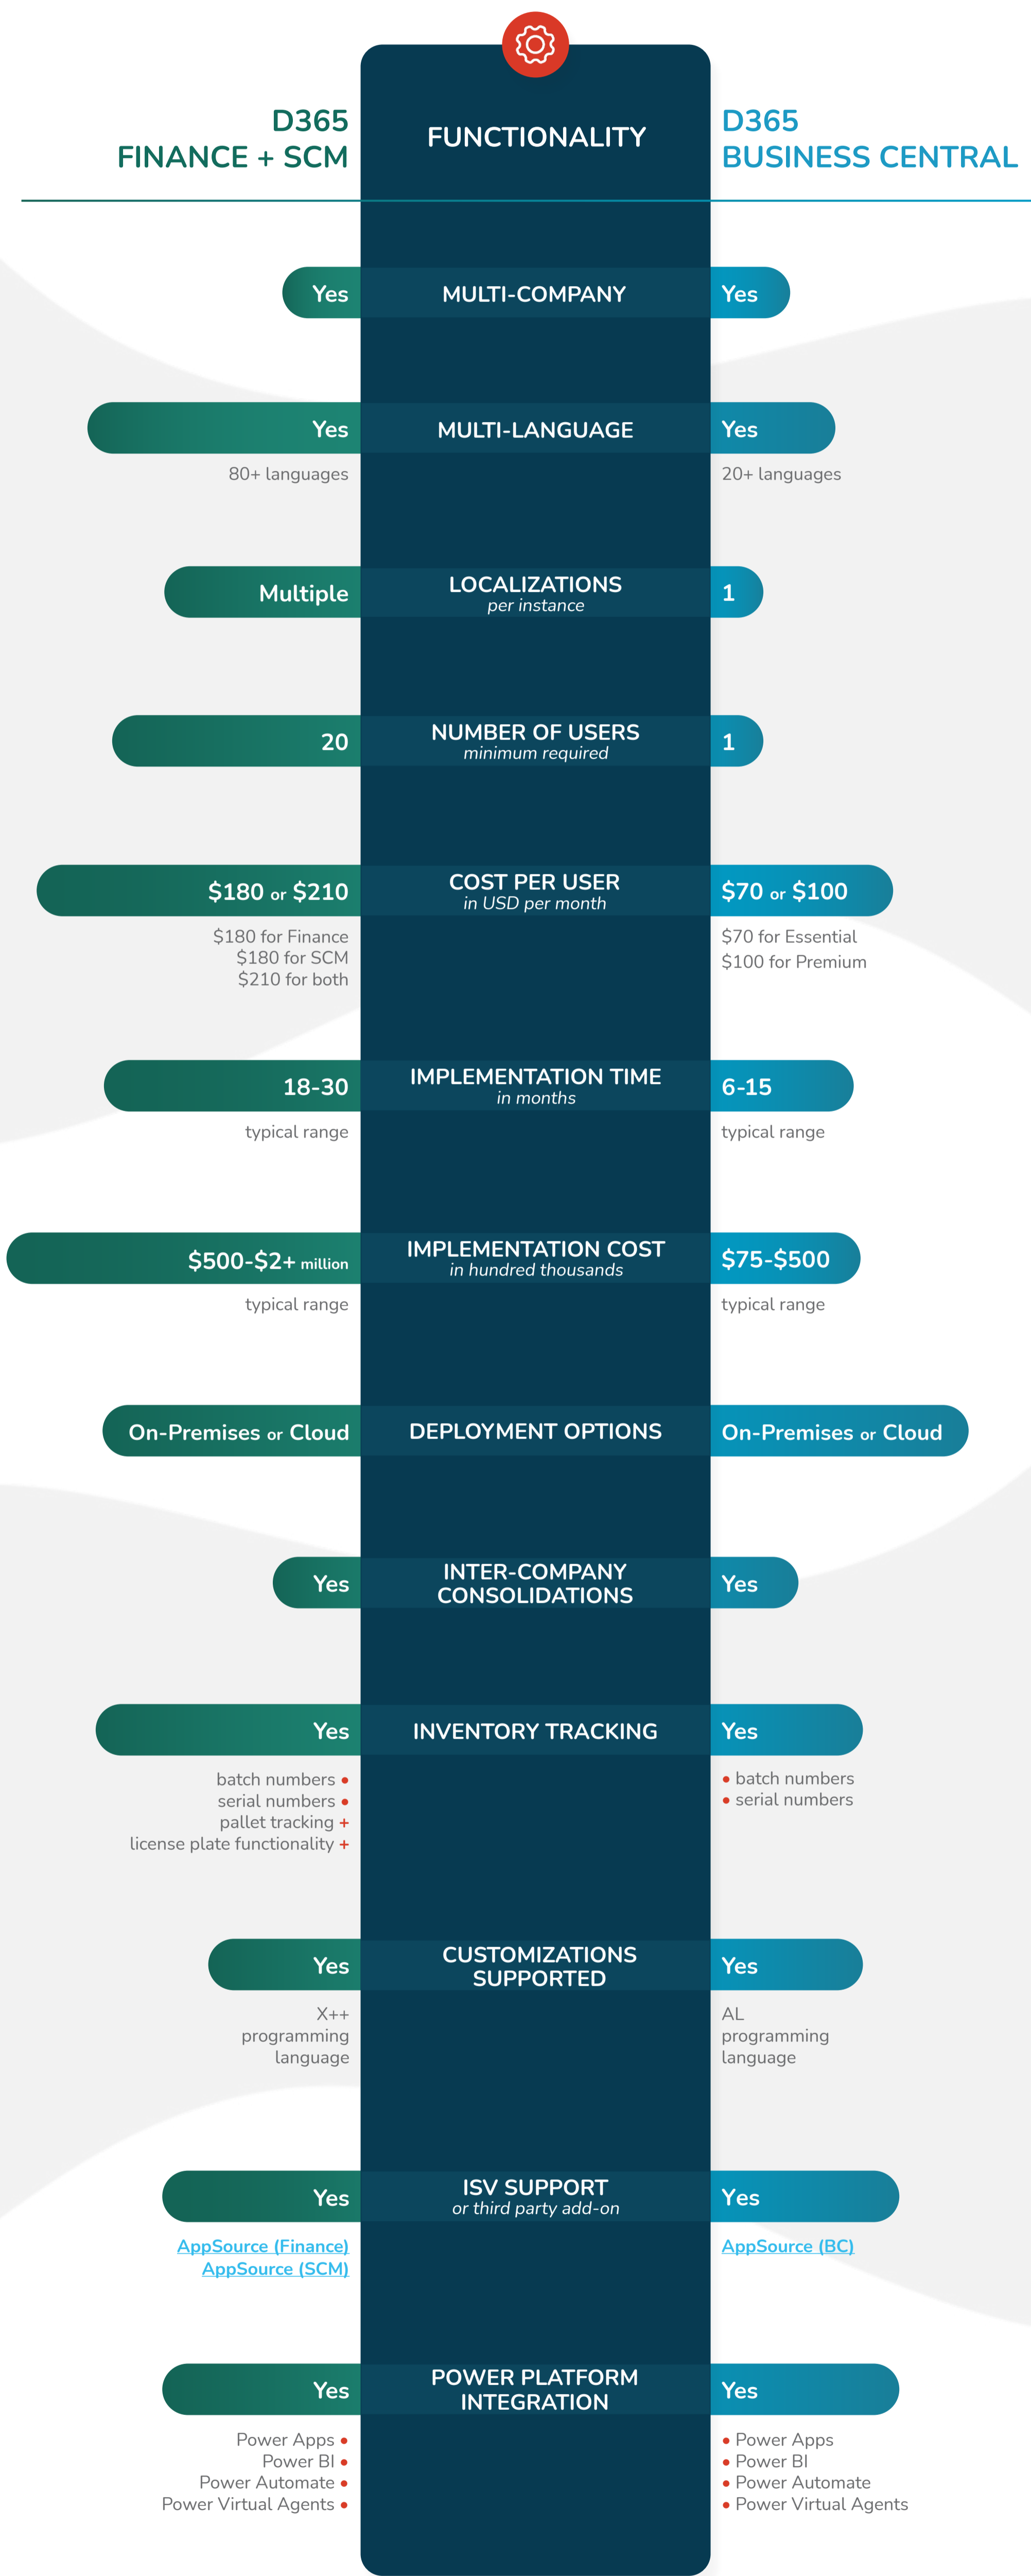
D365
FINANCE + SCM

FUNCTIONALITY

D365
BUSINESS CENTRAL

Yes MULTI-COMPANY Yes

Yes MULTI-LANGUAGE Yes
80+ languages
20+ languages

Multiple LOCALIZATIONS per instance 1

20 NUMBER OF USERS minimum required 1

$180 or $210 COST PER USER in USD per month $70 or $100
$180 for Finance
$180 for SCM
$210 for both
$70 for Essential
$100 for Premium

18-30 IMPLEMENTATION TIME in months 6-15
typical range
typical range

$500-$2+ million IMPLEMENTATION COST in hundred thousands $75-$500
typical range
typical range

On-Premises or Cloud DEPLOYMENT OPTIONS On-Premises or Cloud

Yes INTER-COMPANY CONSOLIDATIONS Yes

Yes INVENTORY TRACKING Yes
batch numbers •
serial numbers •
pallet tracking +
license plate functionality +
• batch numbers
• serial numbers

Yes CUSTOMIZATIONS SUPPORTED Yes
X++ programming language
AL programming language

Yes ISV SUPPORT or third party add-on Yes
AppSource (Finance)
AppSource (SCM)
AppSource (BC)

Yes POWER PLATFORM INTEGRATION Yes
Power Apps •
Power BI •
Power Automate •
Power Virtual Agents •
• Power Apps
• Power BI
• Power Automate
• Power Virtual Agents